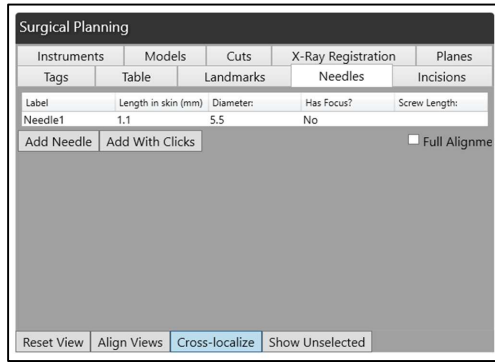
Surgical Planning

Instruments | Models | Cuts | X-Ray Registration | Planes
Tags | Table | Landmarks | Needles | Incisions

| Label | Length in skin (mm) | Diameter: | Has Focus? | Screw Length: |
|---|---|---|---|---|
| Needle1 | 1.1 | 5.5 | No | |

Add Needle | Add With Clicks

Full Alignme

Reset View | Align Views | Cross-localize | Show Unselected